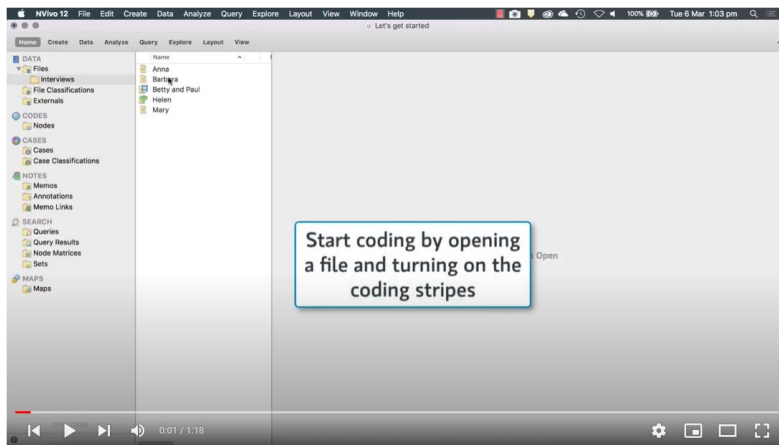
NVivo 12 File Edit Create Data Analyze Query Explore Layout View Window Help

100% Tue 6 Mar 1:03 pm

Let's get started

Home Create Data Analyze Query Explore Layout View

DATA
Files
Interviews
File Classifications
Externals
CODES
Nodes
CASES
Cases
Case Classifications
NOTES
Memos
Annotations
Memo Links
SEARCH
Queries
Query Results
Node Matrices
Sets
MAPS
Maps

Name
Anna
Barbara
Betty and Paul
Helen
Mary

Start coding by opening a file and turning on the coding stripes

Open

0:01 / 1:18